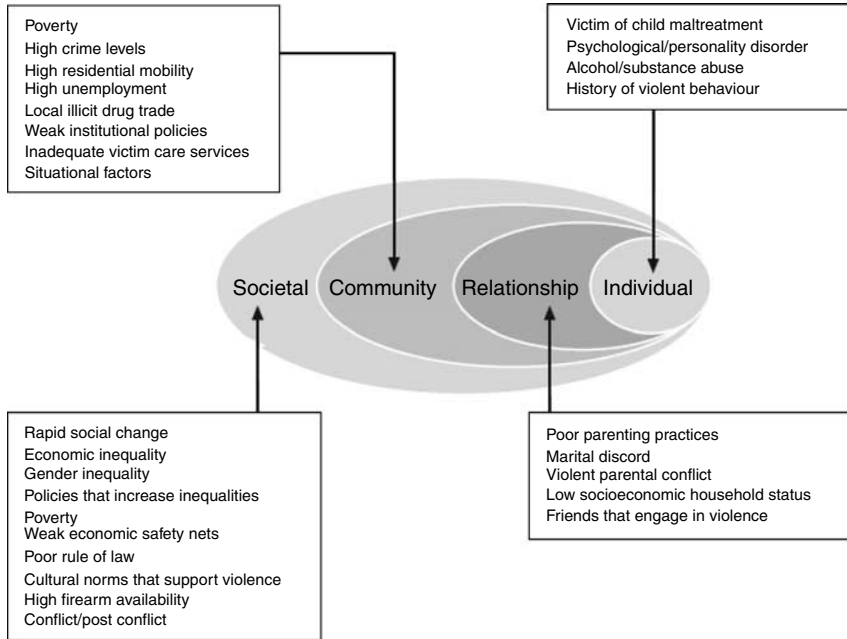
Poverty
High crime levels
High residential mobility
High unemployment
Local illicit drug trade
Weak institutional policies
Inadequate victim care services
Situational factors

Victim of child maltreatment
Psychological/personality disorder
Alcohol/substance abuse
History of violent behaviour

Societal Community Relationship Individual

Rapid social change
Economic inequality
Gender inequality
Policies that increase inequalities
Poverty
Weak economic safety nets
Poor rule of law
Cultural norms that support violence
High firearm availability
Conflict/post conflict

Poor parenting practices
Marital discord
Violent parental conflict
Low socioeconomic household status
Friends that engage in violence